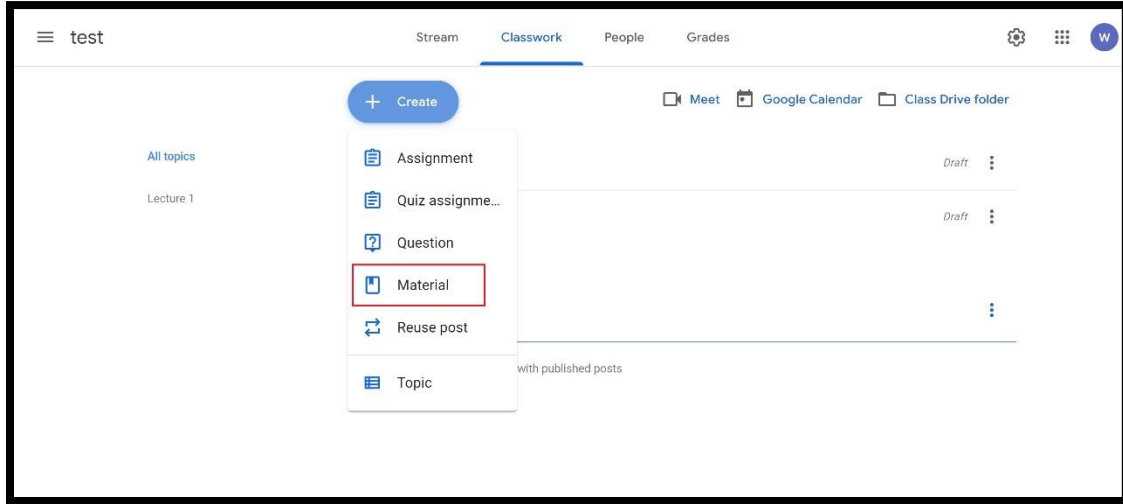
test

Stream Classwork People Grades

W

Create

Meet Google Calendar Class Drive folder

All topics

Lecture 1

Assignment

Quiz assignme...

Question

Material

Reuse post

Topic

Draft

Draft

with published posts